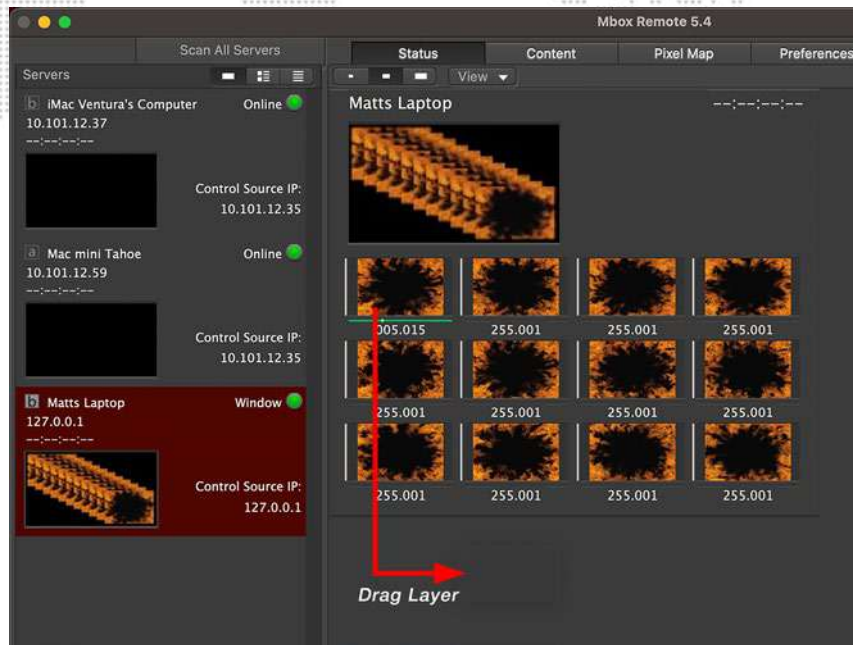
Mbox Remote 5.4

Scan All Servers

Servers

b iMac Ventura's Computer
Online
10.101.12.37
--:--:--:--

Control Source IP:
10.101.12.35

a Mac mini Tahoe
Online
10.101.12.59
--:--:--:--

Control Source IP:
10.101.12.35

b Matts Laptop
Window
127.0.0.1
--:--:--:--

Control Source IP:
127.0.0.1

Status | Content | Pixel Map | Preferences

View

Matts Laptop
--:--:--:--

005.015
255.001
255.001
255.001
255.001
255.001
255.001
255.001
255.001
255.001
255.001
255.001

Drag Layer